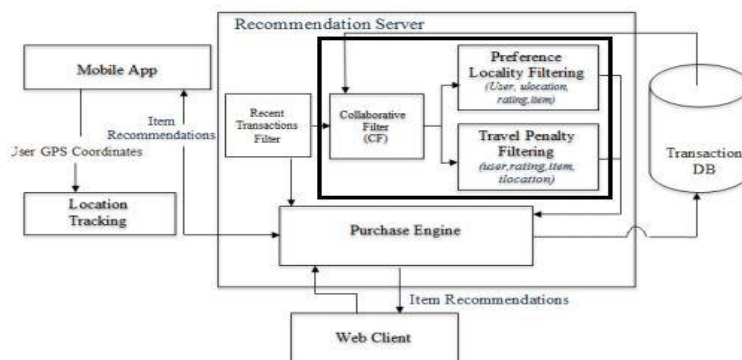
Recommendation Server

Mobile App

Item Recommendations

User GPS Coordinates

Location Tracking

Recent Transactions Filter

Collaborative Filter (CF)

Preference Locality Filtering
(User, ulocation, rating, item)

Travel Penalty Filtering
(user, rating, item, ilocation)

Transaction DB

Purchase Engine

Item Recommendations

Web Client